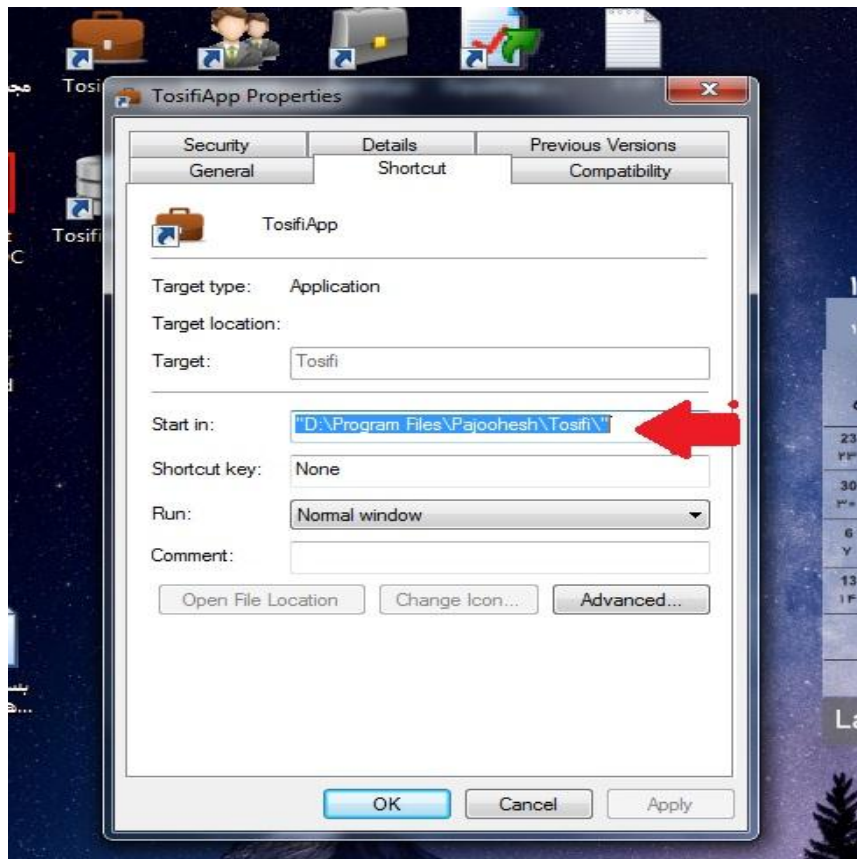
Tosi
Tosifi
TosifiApp Properties
Security
Details
Previous Versions
General
Shortcut
Compatibility
TosifiApp
Target type: Application
Target location:
Target: Tosifi
Start in: "D:\Program Files\Pajoohesh\Tosifi\"
Shortcut key: None
Run: Normal window
Comment:
Open File Location
Change Icon...
Advanced...
OK
Cancel
Apply
23
30
6
13
La